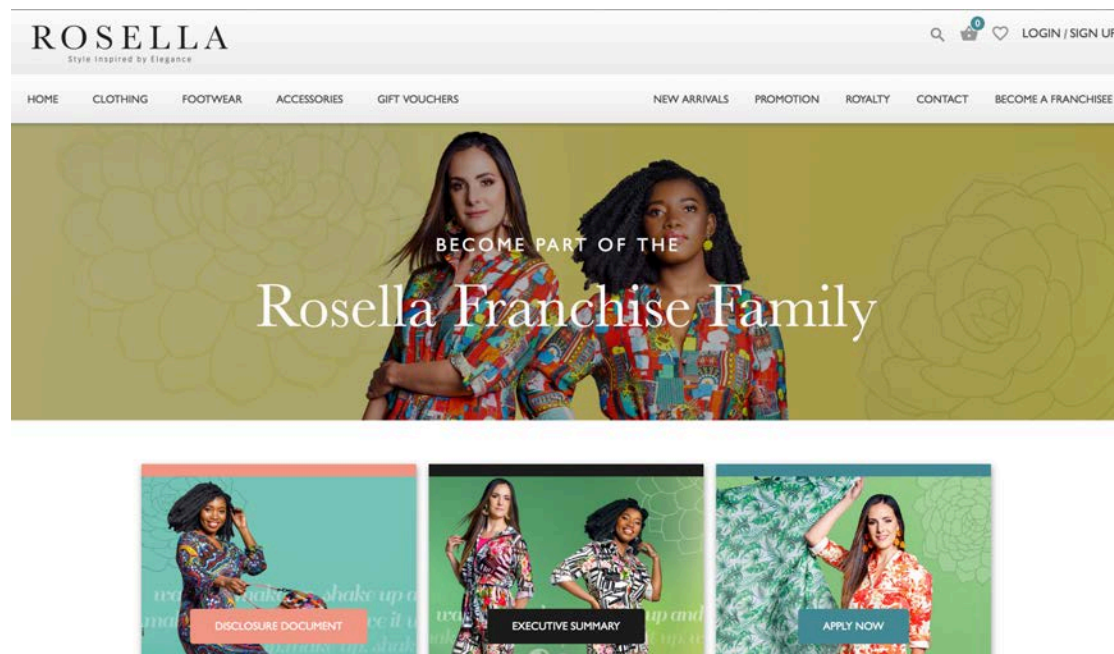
ROSELLA
Style Inspired by Elegance

0

LOGIN / SIGN UP

HOME CLOTHING FOOTWEAR ACCESSORIES GIFT VOUCHERS NEW ARRIVALS PROMOTION ROYALTY CONTACT BECOME A FRANCHISEE

BECOME PART OF THE
Rosella Franchise Family

DISCLOSURE DOCUMENT

EXECUTIVE SUMMARY

APPLY NOW